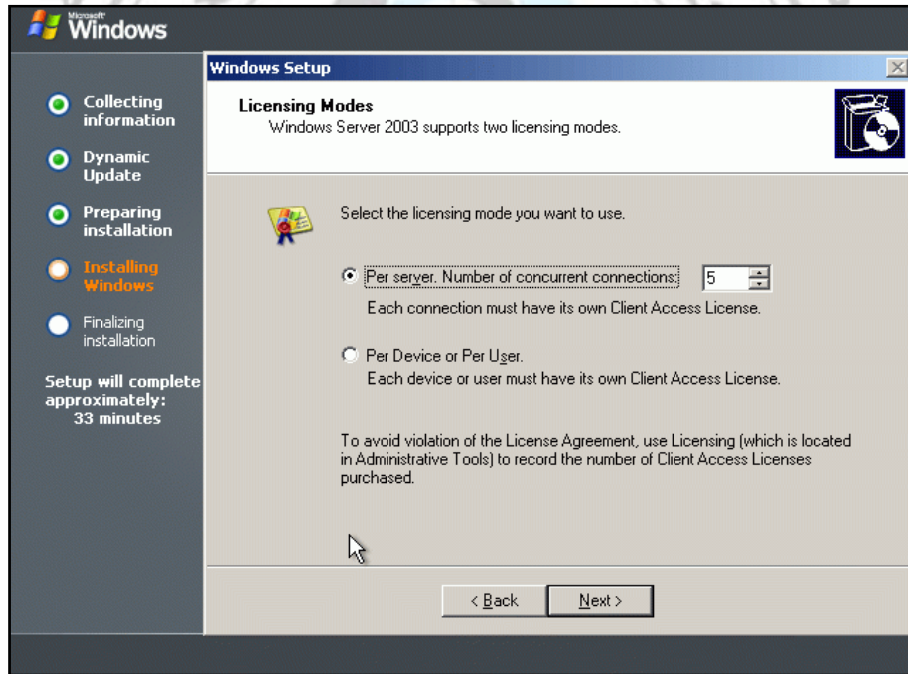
Microsoft Windows

Collecting information

Dynamic Update

Preparing installation

Installing Windows

Finalizing installation

Setup will complete approximately: 33 minutes

Windows Setup

Licensing Modes
Windows Server 2003 supports two licensing modes.

Select the licensing mode you want to use.

Per server. Number of concurrent connections: 5
Each connection must have its own Client Access License.

Per Device or Per User.
Each device or user must have its own Client Access License.

To avoid violation of the License Agreement, use Licensing (which is located in Administrative Tools) to record the number of Client Access Licenses purchased.

< Back

Next >